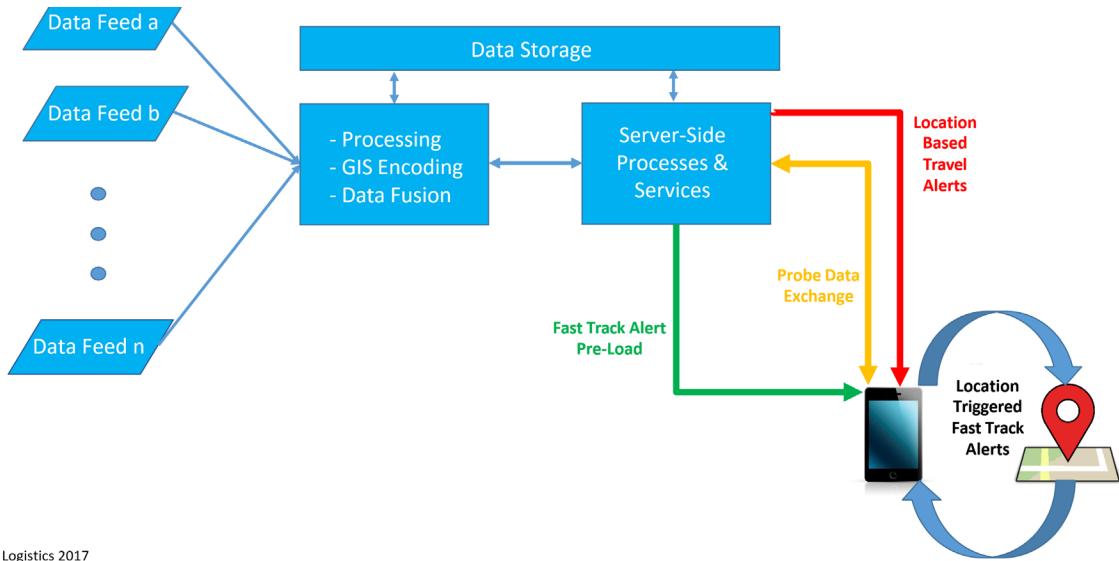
Data Feed a

Data Feed b

Data Feed n

Data Storage

- Processing
- GIS Encoding
- Data Fusion

Server-Side Processes & Services

Location Based Travel Alerts

Probe Data Exchange

Fast Track Alert Pre-Load

Location Triggered Fast Track Alerts

Logistics 2017